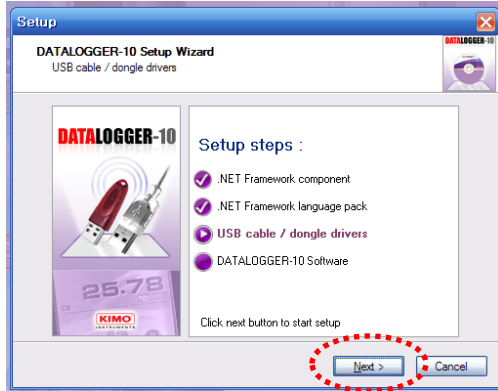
Setup

DATALOGGER-10 Setup Wizard
USB cable / dongle drivers

DATALOGGER-10

DATALOGGER-10

25.78

KIMO

Setup steps :

.NET Framework component

.NET Framework language pack

USB cable / dongle drivers

DATALOGGER-10 Software

Click next button to start setup

Next >

Cancel